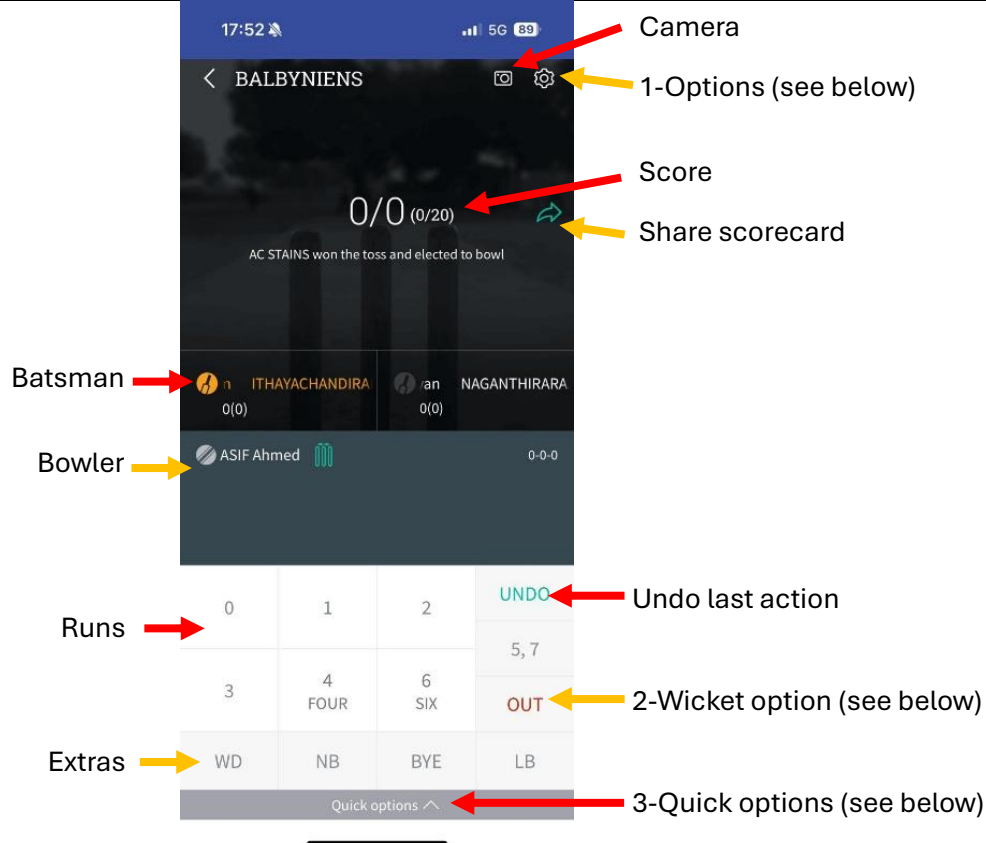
17:52 5G 89

BALBYNIENS

Camera

1-Options (see below)

Score

0/0 (0/20)

Share scorecard

AC STAINS won the toss and elected to bowl

Batsman

n ITHAYACHANDIRA
0(0)

an NAGANTHIRARA
0(0)

Bowler

ASIF Ahmed

0-0-0

| 0 | 1 | 2 | UNDO |
|---|---|---|---|
| | | | 5, 7 |
| 3 | 4 FOUR | 6 SIX | OUT |
| WD | NB | BYE | LB |

Undo last action

Runs

2-Wicket option (see below)

Extras

Quick options

3-Quick options (see below)